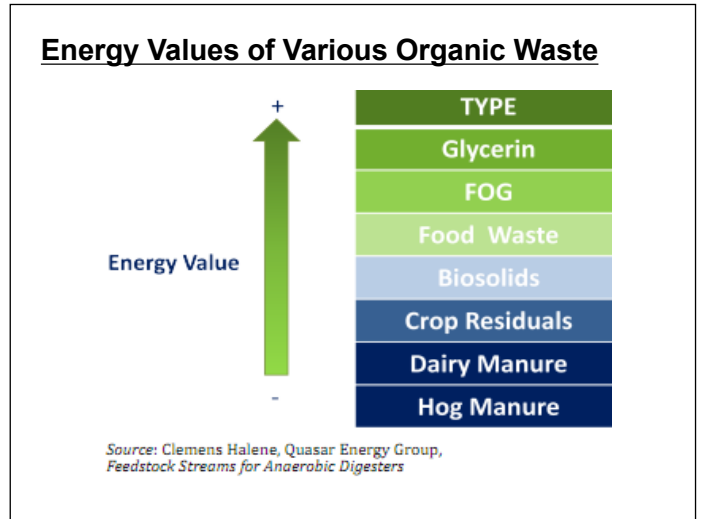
Energy Values of Various Organic Waste

+

Energy Value

-

| TYPE |
|---|
| Glycerin |
| FOG |
| Food Waste |
| Biosolids |
| Crop Residuals |
| Dairy Manure |
| Hog Manure |

Source: Clemens Halene, Quasar Energy Group, Feedstock Streams for Anaerobic Digesters